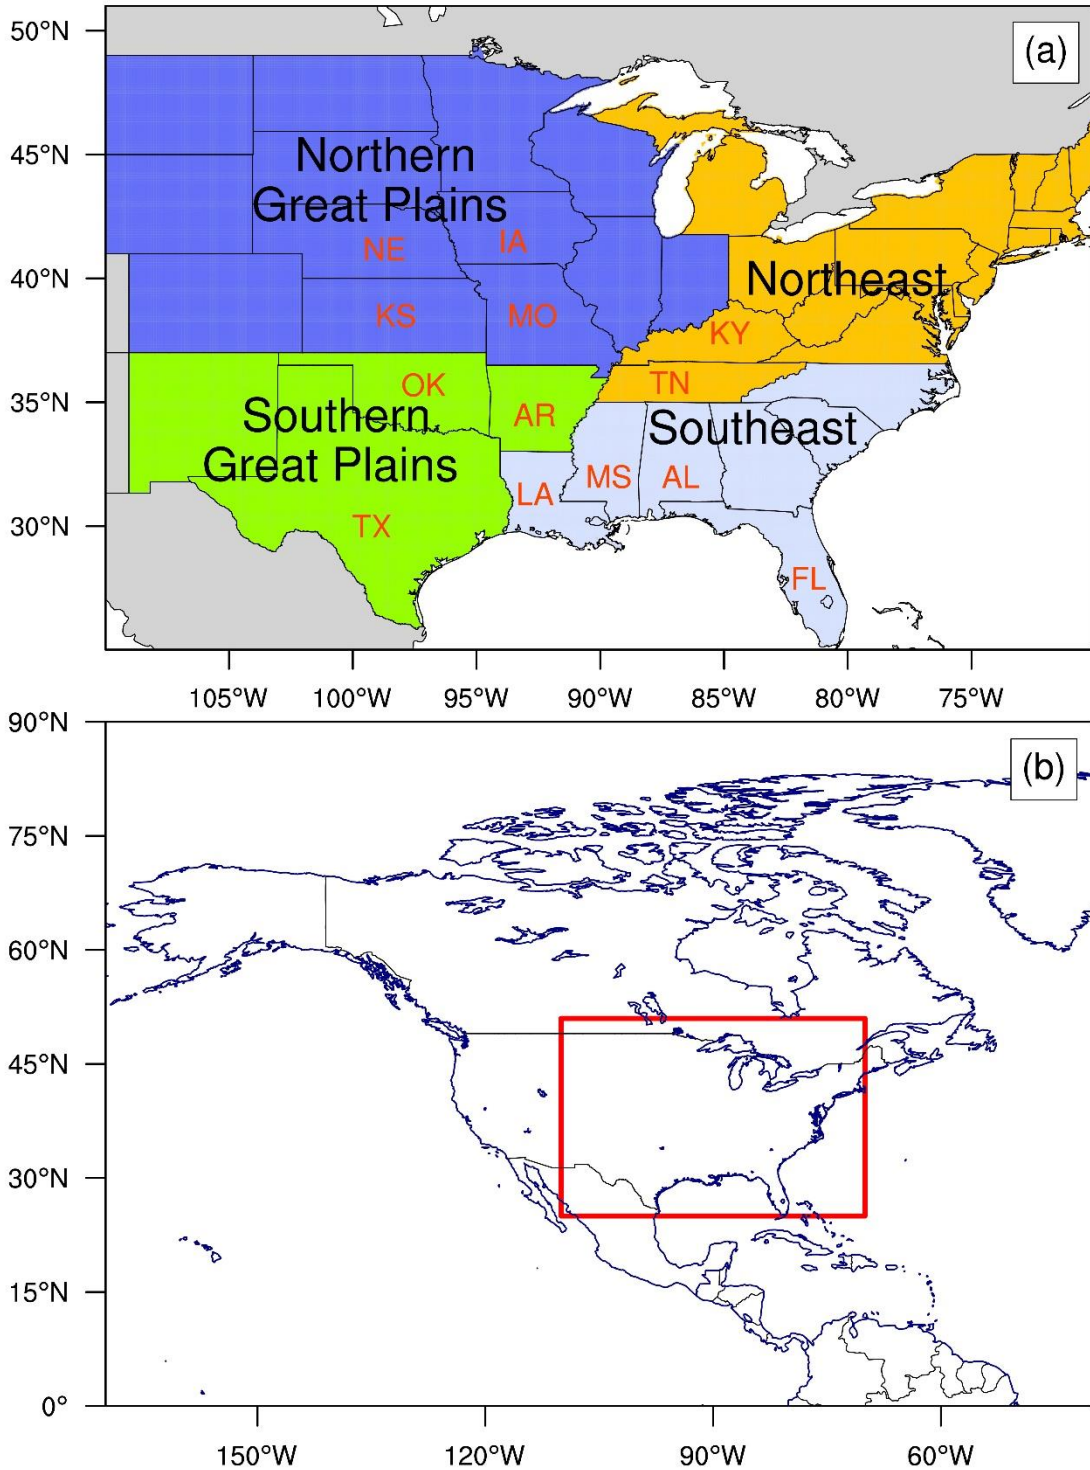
(a)

50°N
45°N
40°N
35°N
30°N

Northern Great Plains
NE
IA
KS
MO
Northeast
KY
TN
OK
AR
Southern Great Plains
Southeast
MS
AL
LA
TX
FL

105°W 100°W 95°W 90°W 85°W 80°W 75°W

(b)

90°N
75°N
60°N
45°N
30°N
15°N
0°

150°W 120°W 90°W 60°W